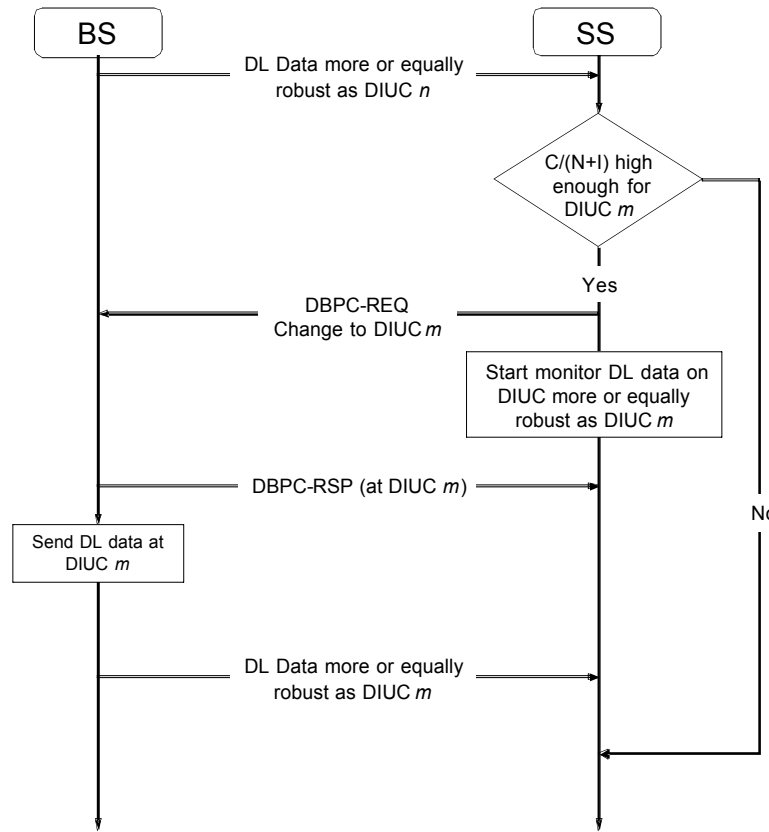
BS

SS

DL Data more or equally robust as DIUC *n*

C/(N+I) high enough for DIUC *m*

Yes

DBPC-REQ Change to DIUC *m*

Start monitor DL data on DIUC more or equally robust as DIUC *m*

DBPC-RSP (at DIUC *m*)

No

Send DL data at DIUC *m*

DL Data more or equally robust as DIUC *m*